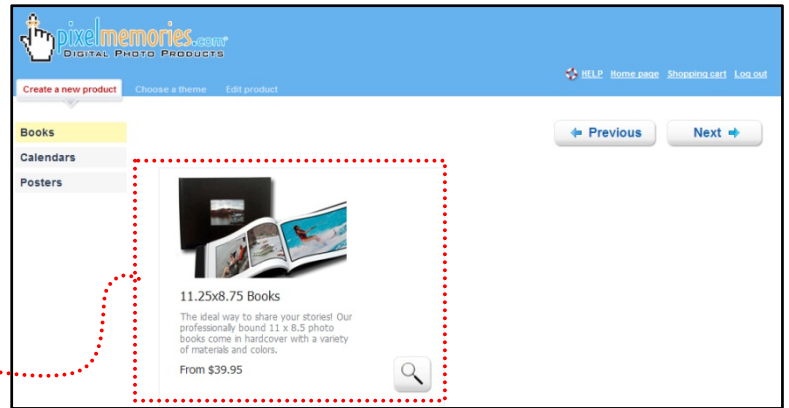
pixelmemories.com
DIGITAL PHOTO PRODUCTS

HELP Home page Shopping cart Log out

Create a new product Choose a theme Edit product

Books
Calendars
Posters

Previous
Next

11.25x8.75 Books

The ideal way to share your stories! Our professionally bound 11 x 8.5 photo books come in hardcover with a variety of materials and colors.

From $39.95